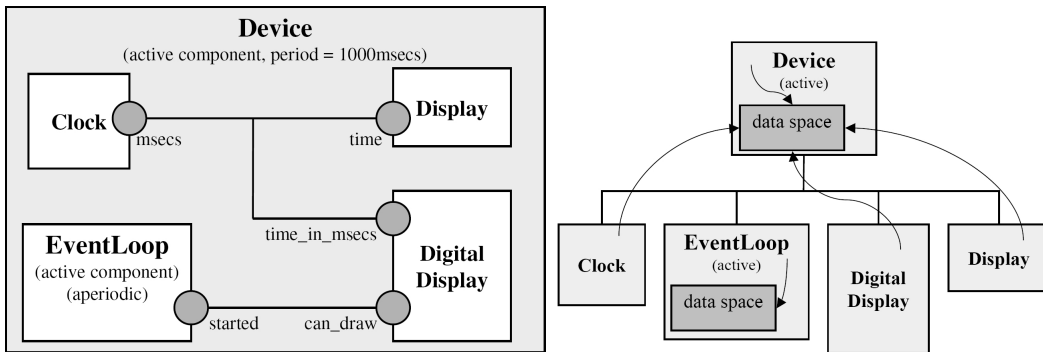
Device
(active component, period = 1000msecs)

Clock

msecs

time

Display

time_in_msecs

EventLoop
(active component)
(aperiodic)

started

can_draw

Digital Display

Device
(active)

data space

Clock

EventLoop
(active)

data space

Digital Display

Display